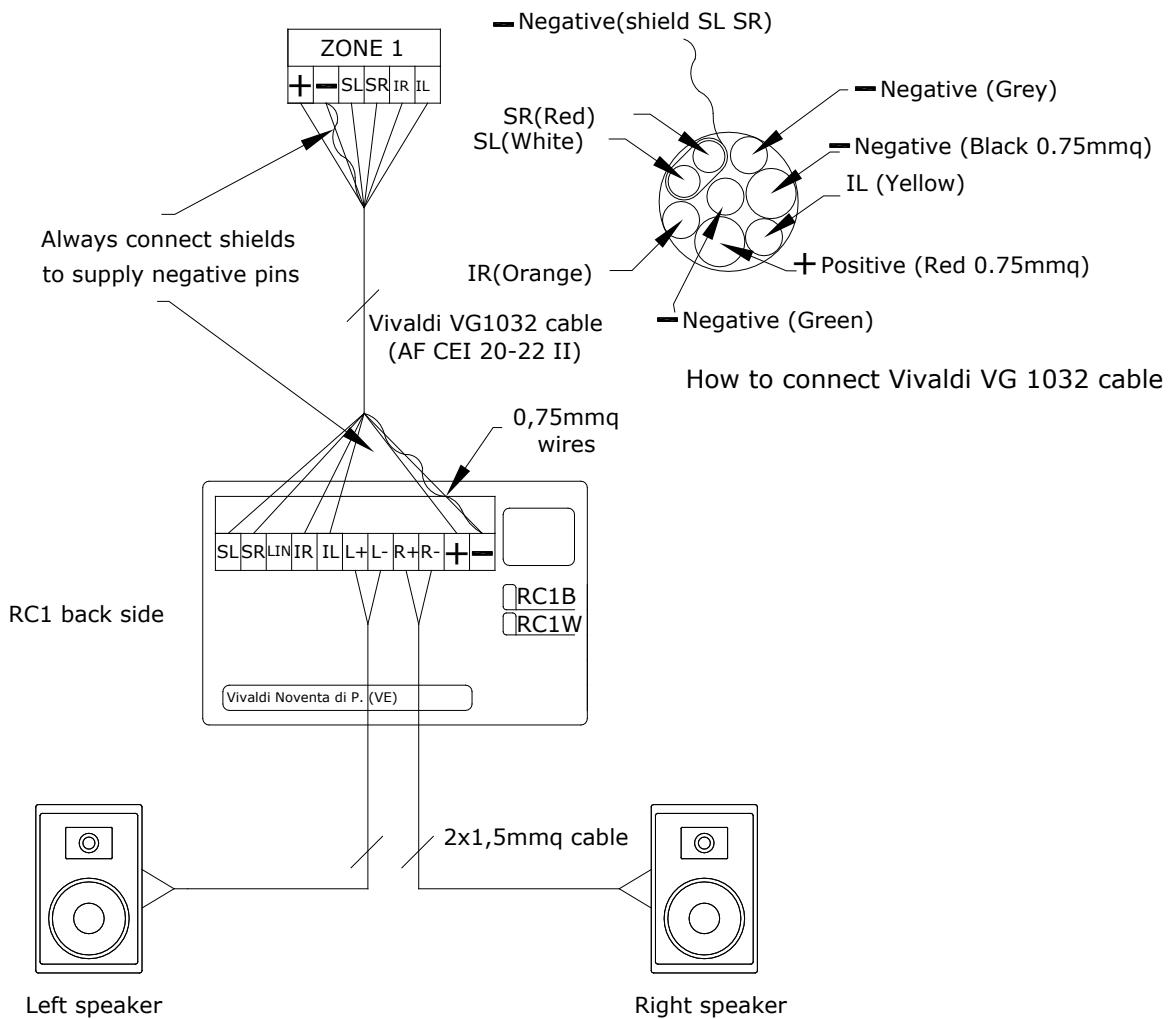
ZONE 1

+ − SL SR IR IL

− Negative(shield SL SR)

− Negative (Grey)

SR(Red)

SL(White)

− Negative (Black 0.75mmq)

IL (Yellow)

Always connect shields to supply negative pins

IR(Orange)

+ Positive (Red 0.75mmq)

− Negative (Green)

Vivaldi VG1032 cable (AF CEI 20-22 II)

How to connect Vivaldi VG 1032 cable

0,75mmq wires

SL SR LIN IR IL L+ L- R+ R- + −

RC1B

RC1W

RC1 back side

Vivaldi Noventa di P. (VE)

2x1,5mmq cable

Left speaker

Right speaker